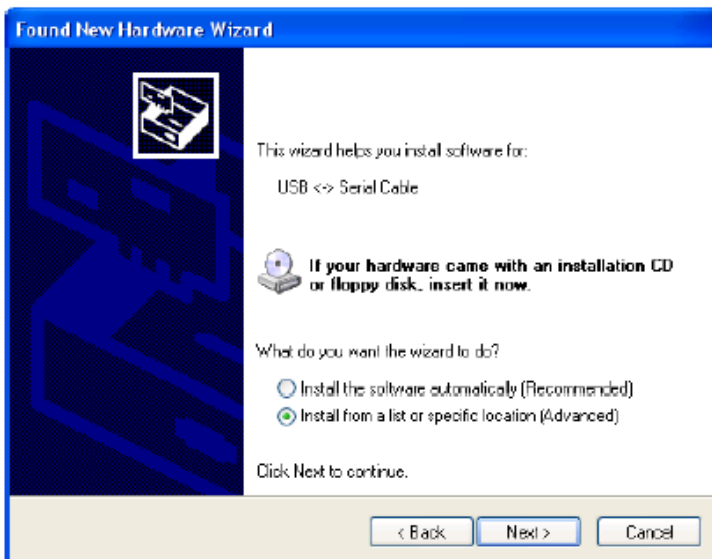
Found New Hardware Wizard

This wizard helps you install software for:

USB <-> Serial Cable

If your hardware came with an installation CD or floppy disk, insert it now.

What do you want the wizard to do?

Install the software automatically (Recommended)

Install from a list or specific location (Advanced)

Click Next to continue.

< Back

Next >

Cancel